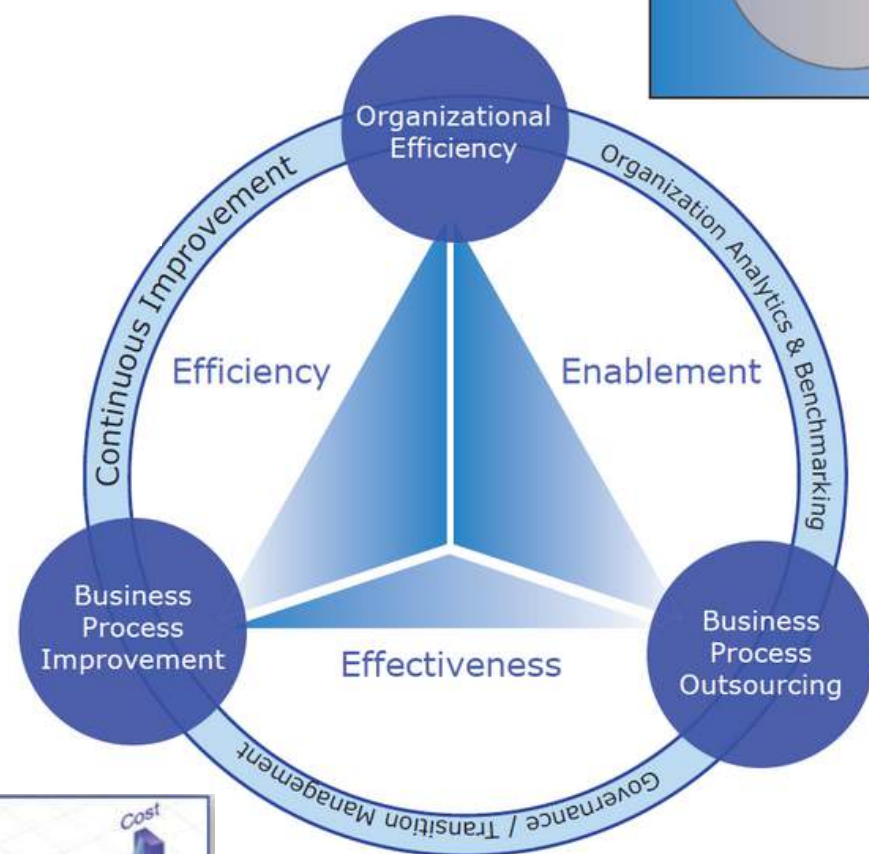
Organizational Efficiency

Organization Analytics & Benchmarking

Continuous Improvement

Efficiency

Enablement

Business Process Improvement

Effectiveness

Business Process Outsourcing

Governance / Transition Management

Cost